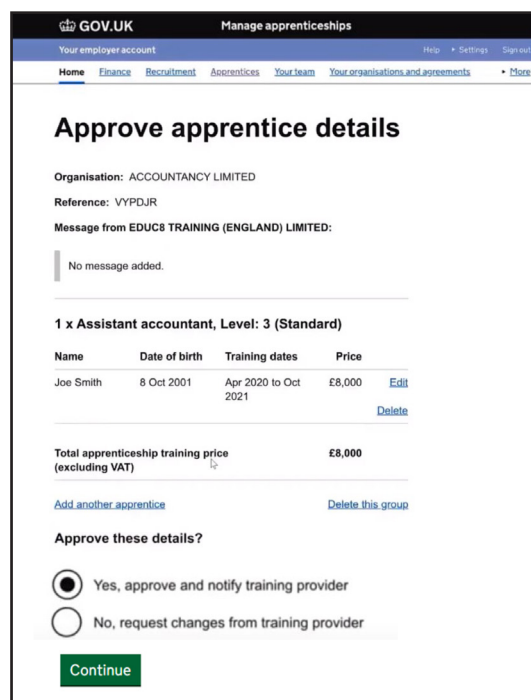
GOV.UK Manage apprenticeships

Your employer account Help Settings Sign out

Home Finance Recruitment Apprentices Your team Your organisations and agreements More

Approve apprentice details

Organisation: ACCOUNTANCY LIMITED

Reference: VYPDJR

Message from EDUC8 TRAINING (ENGLAND) LIMITED:

No message added.

1 x Assistant accountant, Level: 3 (Standard)

| Name | Date of birth | Training dates | Price | |
|---|---|---|---|---|
| Joe Smith | 8 Oct 2001 | Apr 2020 to Oct 2021 | £8,000 | Edit Delete |

Total apprenticeship training price (excluding VAT) £8,000

Add another apprentice Delete this group

Approve these details?

Yes, approve and notify training provider

No, request changes from training provider

Continue